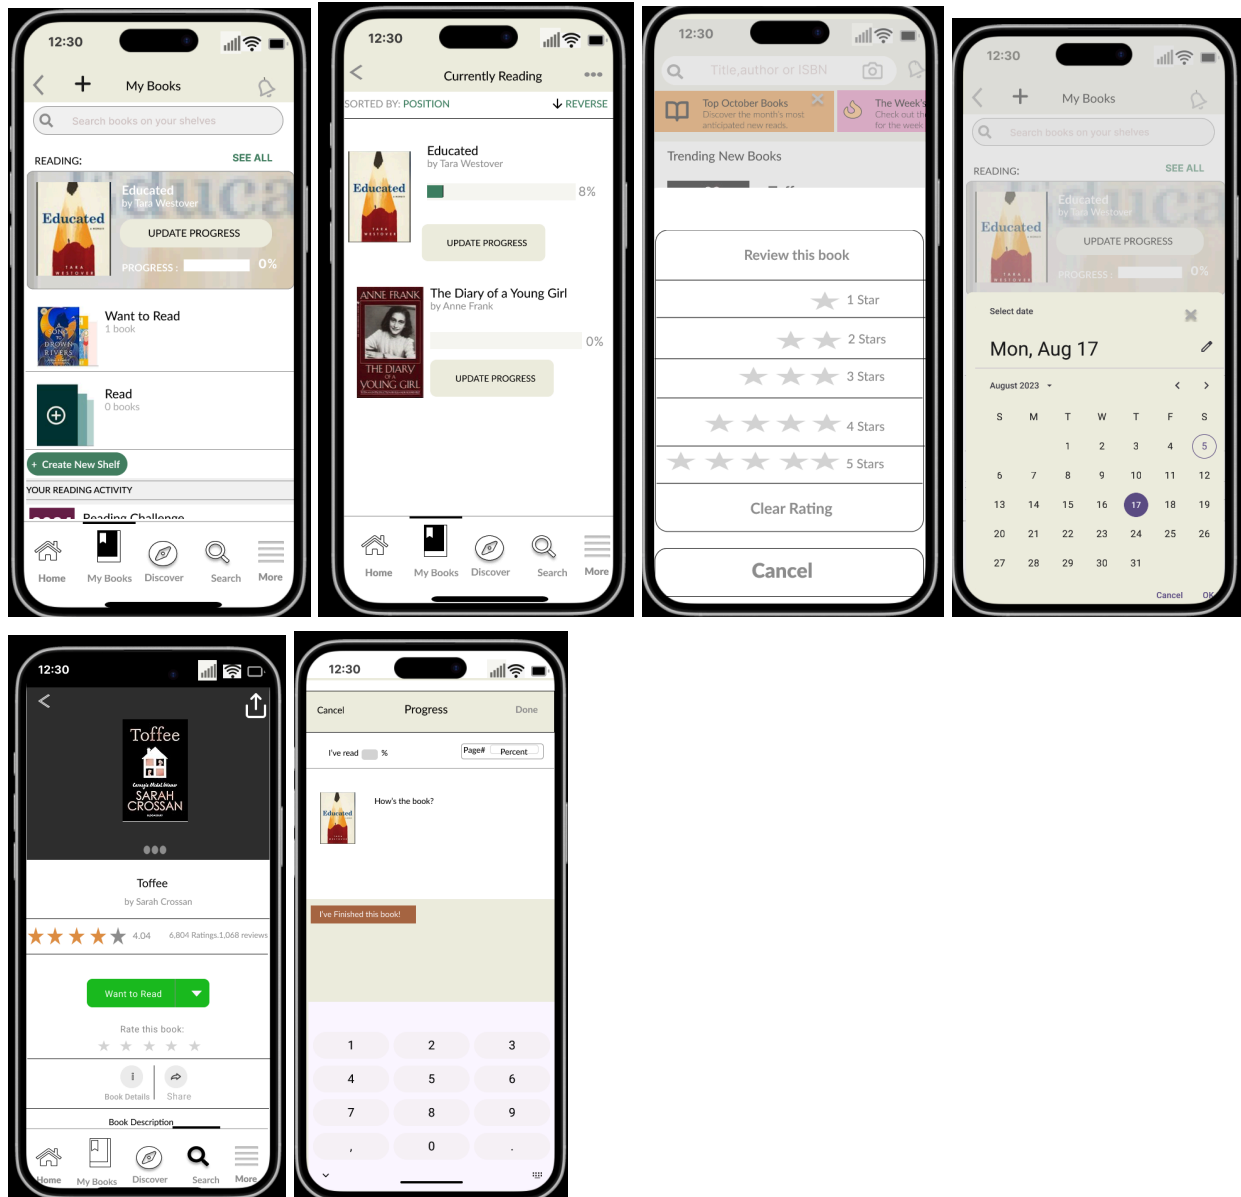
12:30

My Books

Search books on your shelves

READING: SEE ALL

Educated
by Tara Westover

UPDATE PROGRESS

PROGRESS : 0%

Want to Read
1 book

Read
0 books

+ Create New Shelf

YOUR READING ACTIVITY

Reading Challenge

Home My Books Discover Search More

12:30

Currently Reading

SORTED BY: POSITION REVERSE

Educated
by Tara Westover

8%

UPDATE PROGRESS

The Diary of a Young Girl
by Anne Frank

0%

UPDATE PROGRESS

Home My Books Discover Search More

12:30

Title, author or ISBN

Top October Books
Discover the month's most anticipated new reads.

The Week's
Check out th
for the week

Trending New Books

Review this book

1 Star

2 Stars

3 Stars

4 Stars

5 Stars

Clear Rating

Cancel

12:30

My Books

Search books on your shelves

READING: SEE ALL

Educated
by Tara Westover

UPDATE PROGRESS

PROGRESS : 0%

Select date

Mon, Aug 17

August 2023

| S | M | T | W | T | F | S |
|---|---|---|---|---|---|---|
| | | 1 | 2 | 3 | 4 | 5 |
| 6 | 7 | 8 | 9 | 10 | 11 | 12 |
| 13 | 14 | 15 | 16 | 17 | 18 | 19 |
| 20 | 21 | 22 | 23 | 24 | 25 | 26 |
| 27 | 28 | 29 | 30 | 31 | | |

Cancel OK

12:30

Toffee
SARAH CROSSAN

Toffee

by Sarah Crossan

4.04 6,804 Ratings.1,068 reviews

Want to Read

Rate this book:

Book Details Share

Book Description

Home My Books Discover Search More

12:30

Cancel Progress Done

I've read %

Page# Percent

How's the book?

I've Finished this book!

| 1 | 2 | 3 |
|---|---|---|
| 4 | 5 | 6 |
| 7 | 8 | 9 |
| , | 0 | . |